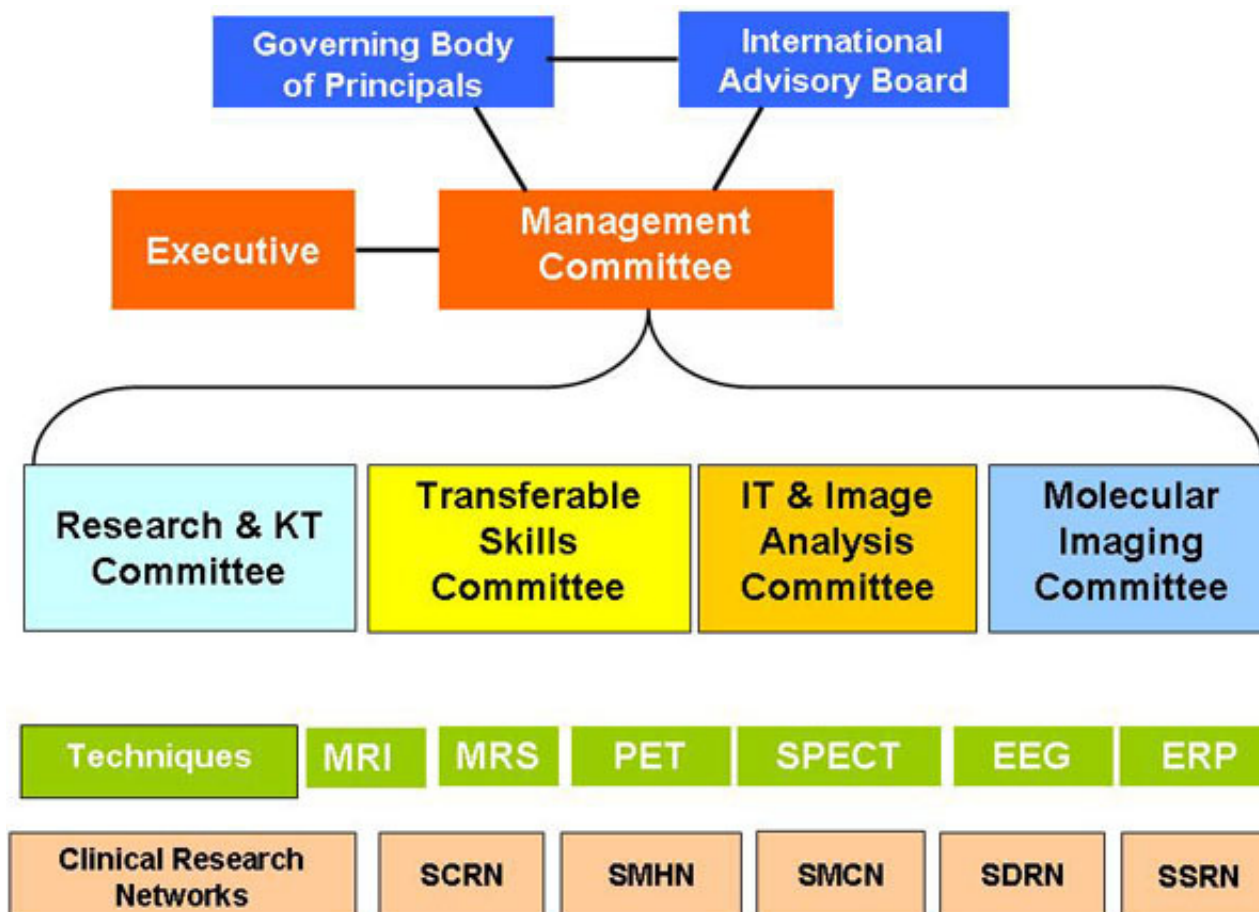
Governing Body of Principals

International Advisory Board

Executive

Management Committee

Research & KT Committee

Transferable Skills Committee

IT & Image Analysis Committee

Molecular Imaging Committee

Techniques

MRI

MRS

PET

SPECT

EEG

ERP

Clinical Research Networks

SCRN

SMHN

SMCN

SDRN

SSRN